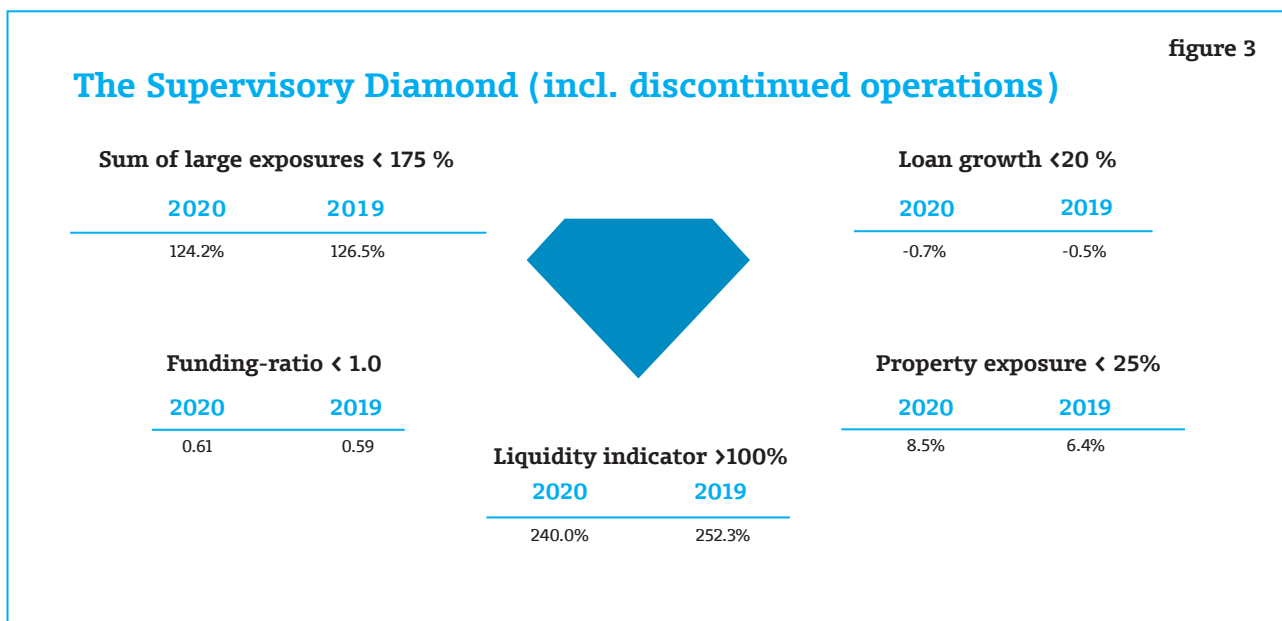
figure 3

The Supervisory Diamond (incl. discontinued operations)

Sum of large exposures < 175 %

| 2020 | 2019 |
|---|---|
| 124.2% | 126.5% |

Loan growth <20 %

| 2020 | 2019 |
|---|---|
| -0.7% | -0.5% |

Funding-ratio < 1.0

| 2020 | 2019 |
|---|---|
| 0.61 | 0.59 |

Property exposure < 25%

| 2020 | 2019 |
|---|---|
| 8.5% | 6.4% |

Liquidity indicator >100%

| 2020 | 2019 |
|---|---|
| 240.0% | 252.3% |